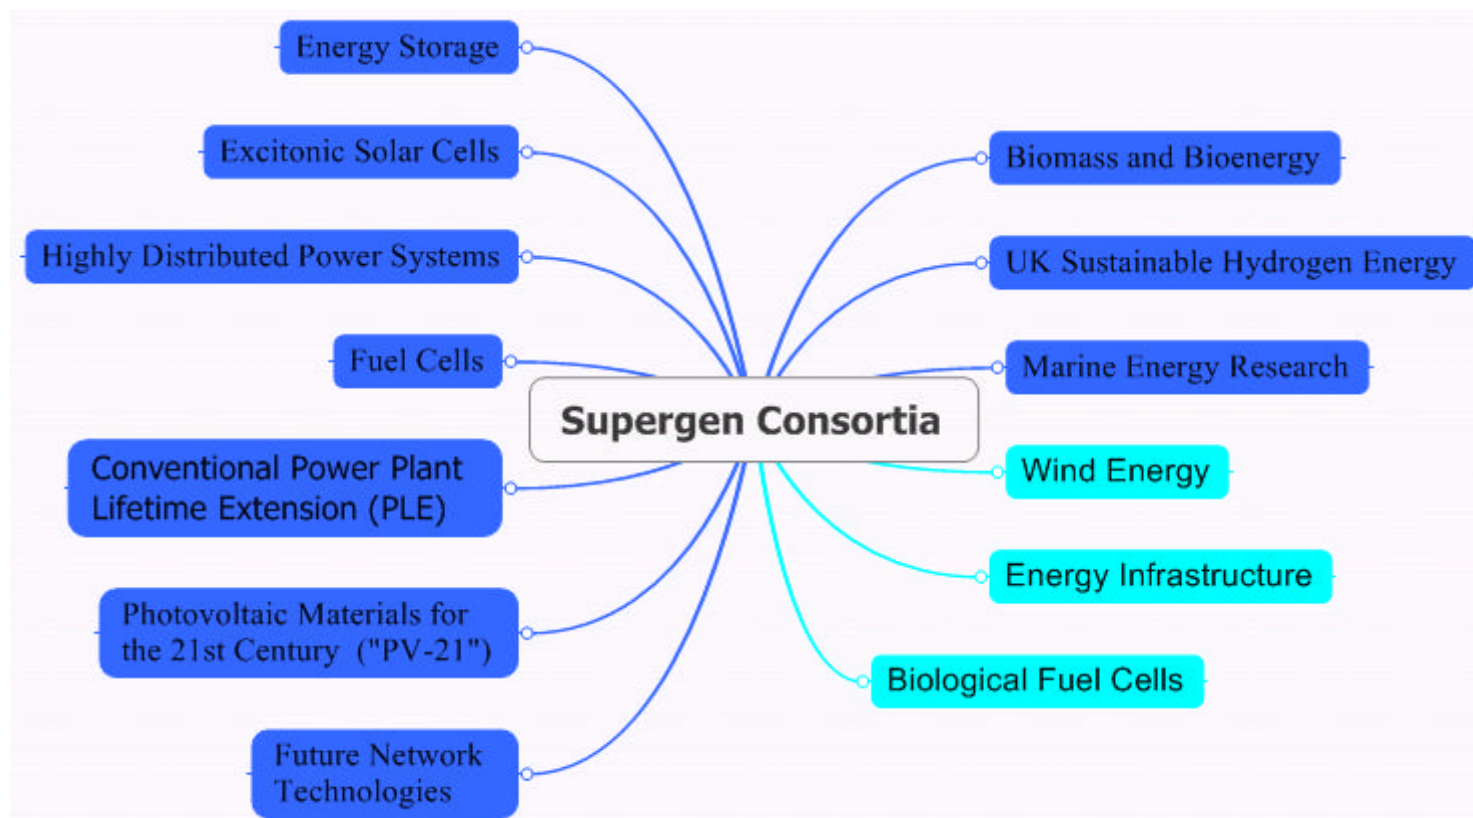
Energy Storage

Excitonic Solar Cells

Highly Distributed Power Systems

Fuel Cells

Conventional Power Plant Lifetime Extension (PLE)

Photovoltaic Materials for the 21st Century ("PV-21")

Future Network Technologies

Supergen Consortia

Biomass and Bioenergy

UK Sustainable Hydrogen Energy

Marine Energy Research

Wind Energy

Energy Infrastructure

Biological Fuel Cells